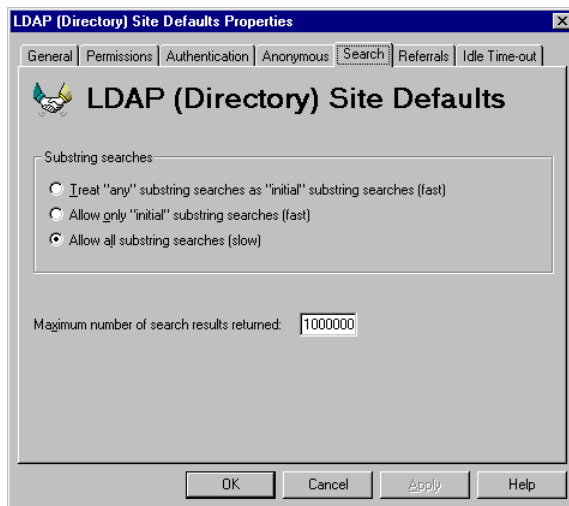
LDAP (Directory) Site Defaults Properties

General | Permissions | Authentication | Anonymous | Search | Referrals | Idle Time-out

LDAP (Directory) Site Defaults

Substring searches

Treat "any" substring searches as "initial" substring searches (fast)

Allow only "initial" substring searches (fast)

Allow all substring searches (slow)

Maximum number of search results returned: 1000000

OK | Cancel | Apply | Help